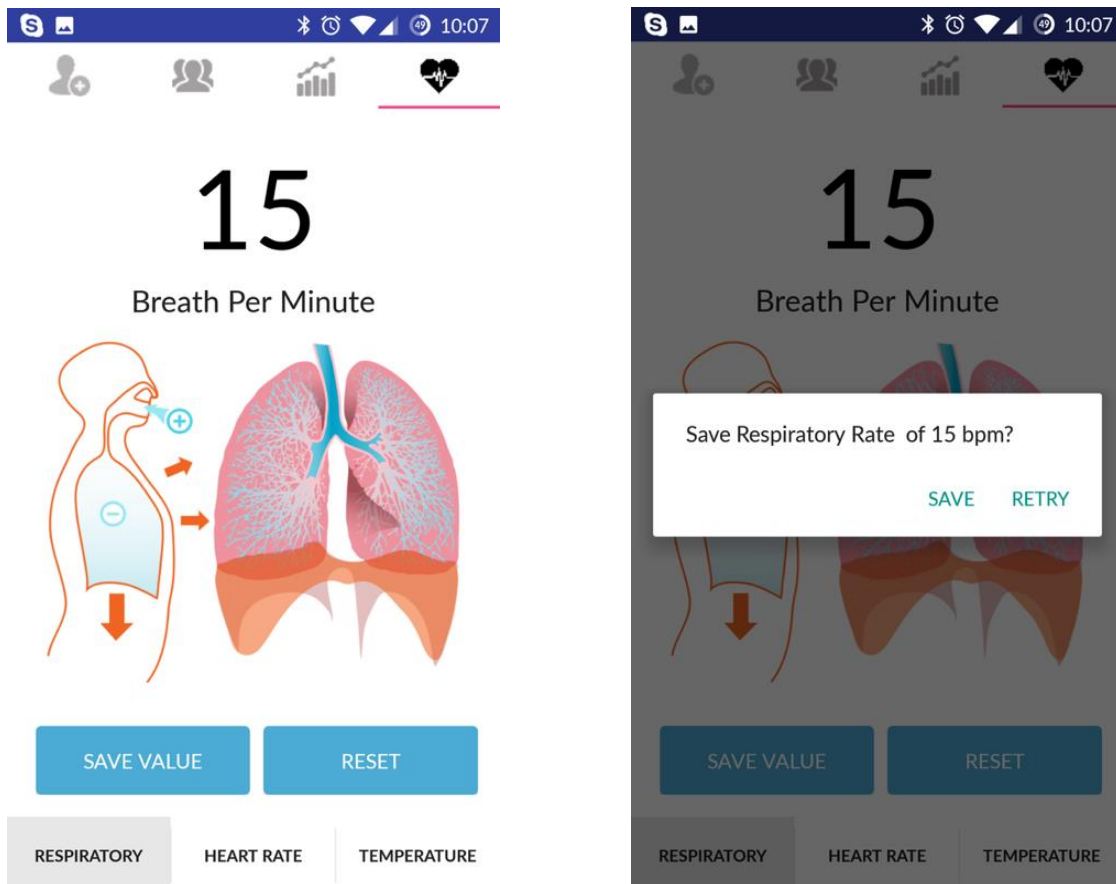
49 10:07

15

Breath Per Minute

SAVE VALUE

RESET

RESPIRATORY

HEART RATE

TEMPERATURE

49 10:07

15

Breath Per Minute

Save Respiratory Rate of 15 bpm?

SAVE

RETRY

SAVE VALUE

RESET

RESPIRATORY

HEART RATE

TEMPERATURE